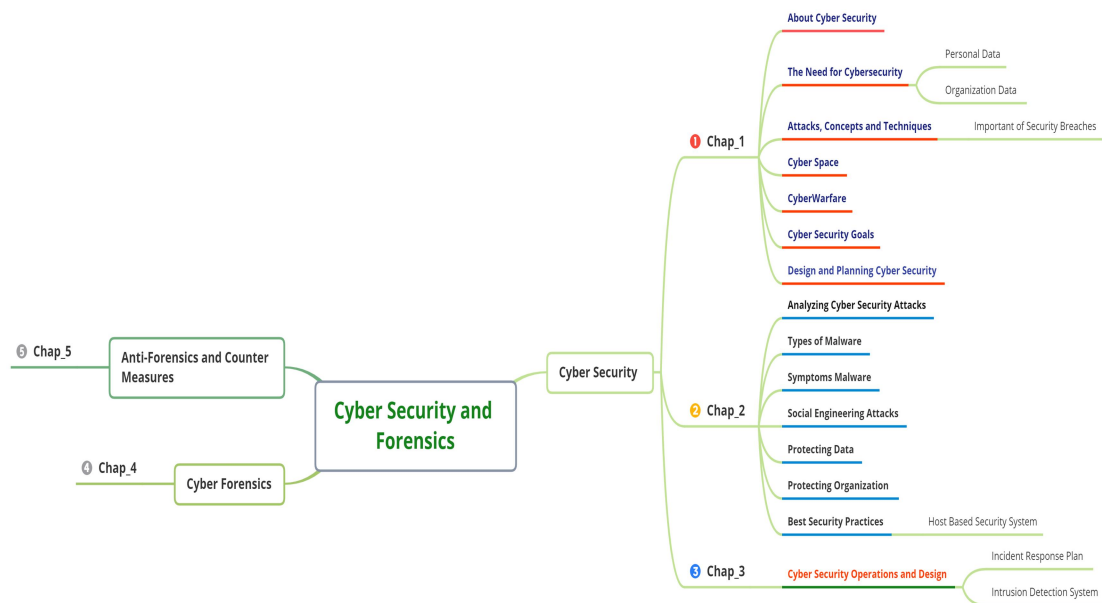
Cyber Security and Forensics

Cyber Security

1 Chap_1

About Cyber Security

The Need for Cybersecurity

Personal Data

Organization Data

Attacks, Concepts and Techniques

Important of Security Breaches

Cyber Space

CyberWarfare

Cyber Security Goals

Design and Planning Cyber Security

2 Chap_2

Analyzing Cyber Security Attacks

Types of Malware

Symptoms Malware

Social Engineering Attacks

Protecting Data

Protecting Organization

Best Security Practices

Host Based Security System

3 Chap_3

Cyber Security Operations and Design

Incident Response Plan

Intrusion Detection System

4 Chap_4

Cyber Forensics

5 Chap_5

Anti-Forensics and Counter Measures